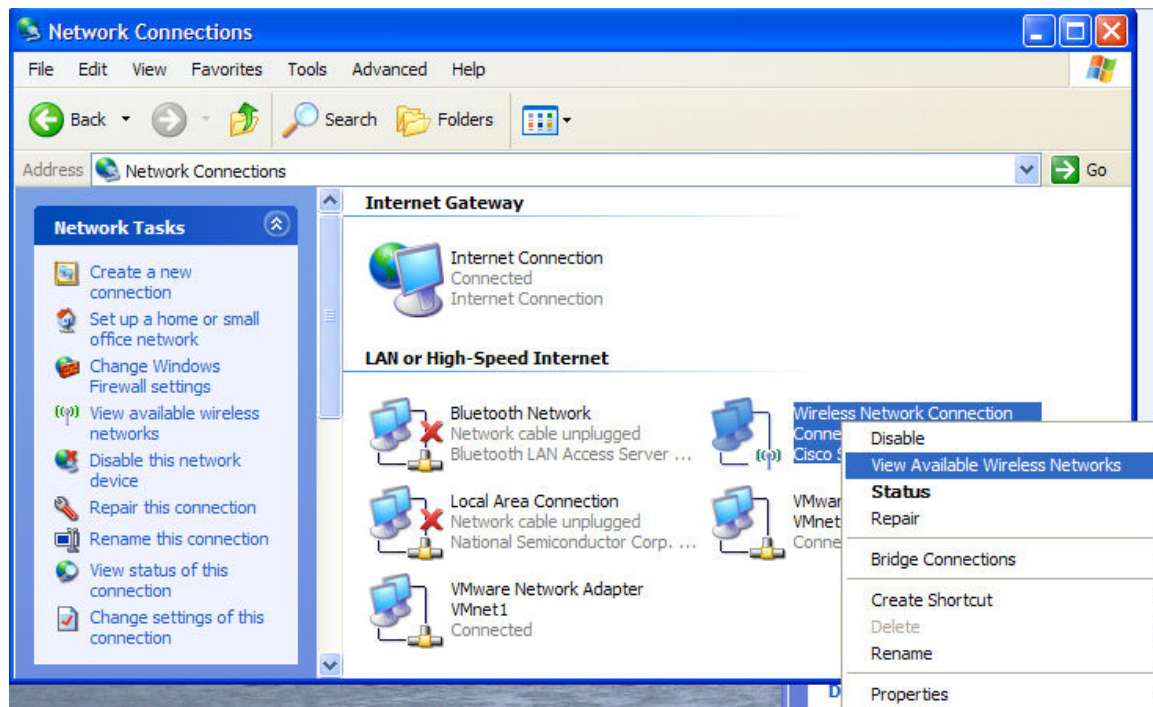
Network Connections

File Edit View Favorites Tools Advanced Help

Back Search Folders

Address Network Connections Go

Network Tasks

Create a new connection
Set up a home or small office network
Change Windows Firewall settings
View available wireless networks
Disable this network device
Repair this connection
Rename this connection
View status of this connection
Change settings of this connection

Internet Gateway

Internet Connection
Connected
Internet Connection

LAN or High-Speed Internet

Bluetooth Network
Network cable unplugged
Bluetooth LAN Access Server ...

Wireless Network Connection
Conne
Cisco S

Local Area Connection
Network cable unplugged
National Semiconductor Corp. ...

VMwar
VMnet
Conne

VMware Network Adapter
VMnet1
Connected

Disable
View Available Wireless Networks
Status
Repair
Bridge Connections
Create Shortcut
Delete
Rename
Properties

D